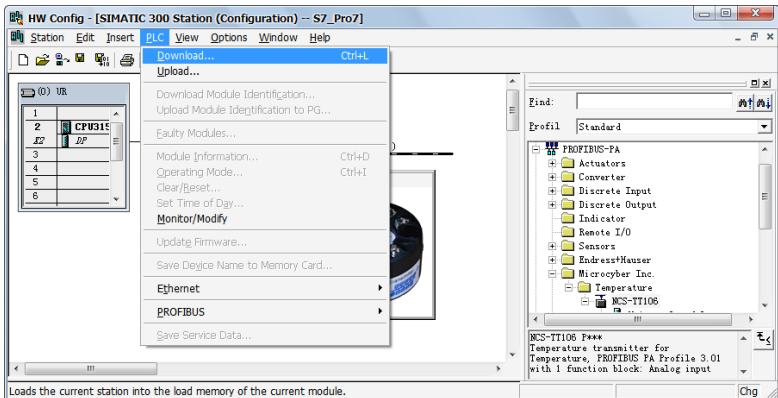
HW Config - [SIMATIC 300 Station (Configuration) -- S7_Pro7]

Station Edit Insert PLC View Options Window Help

Download... Ctrl+L
Upload...
Download Module Identification...
Upload Module Identification to PG...
Faulty Modules...
Module Information... Ctrl+D
Operating Mode... Ctrl+I
Clear/Reset...
Set Time of Day...
Monitor/Modify
Update Firmware...
Save Device Name to Memory Card...
Ethernet
PROFIBUS
Save Service Data...

(0) UR

| | |
|---|---|
| 1 | |
| 2 | CPU31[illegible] |
| X2 | DP |
| 3 | |
| 4 | |
| 5 | |
| 6 | |

Find:
Profil Standard

PROFIBUS-PA
Actuators
Converter
Discrete Input
Discrete Output
Indicator
Remote I/O
Sensors
Endress+Hauser
Microcyber Inc.
Temperature
NCS-TT106

NCS-TT106 P***
Temperature transmitter for Temperature, PROFIBUS PA Profile 3.01 with 1 function block: Analog input

Loads the current station into the load memory of the current module.
Chg